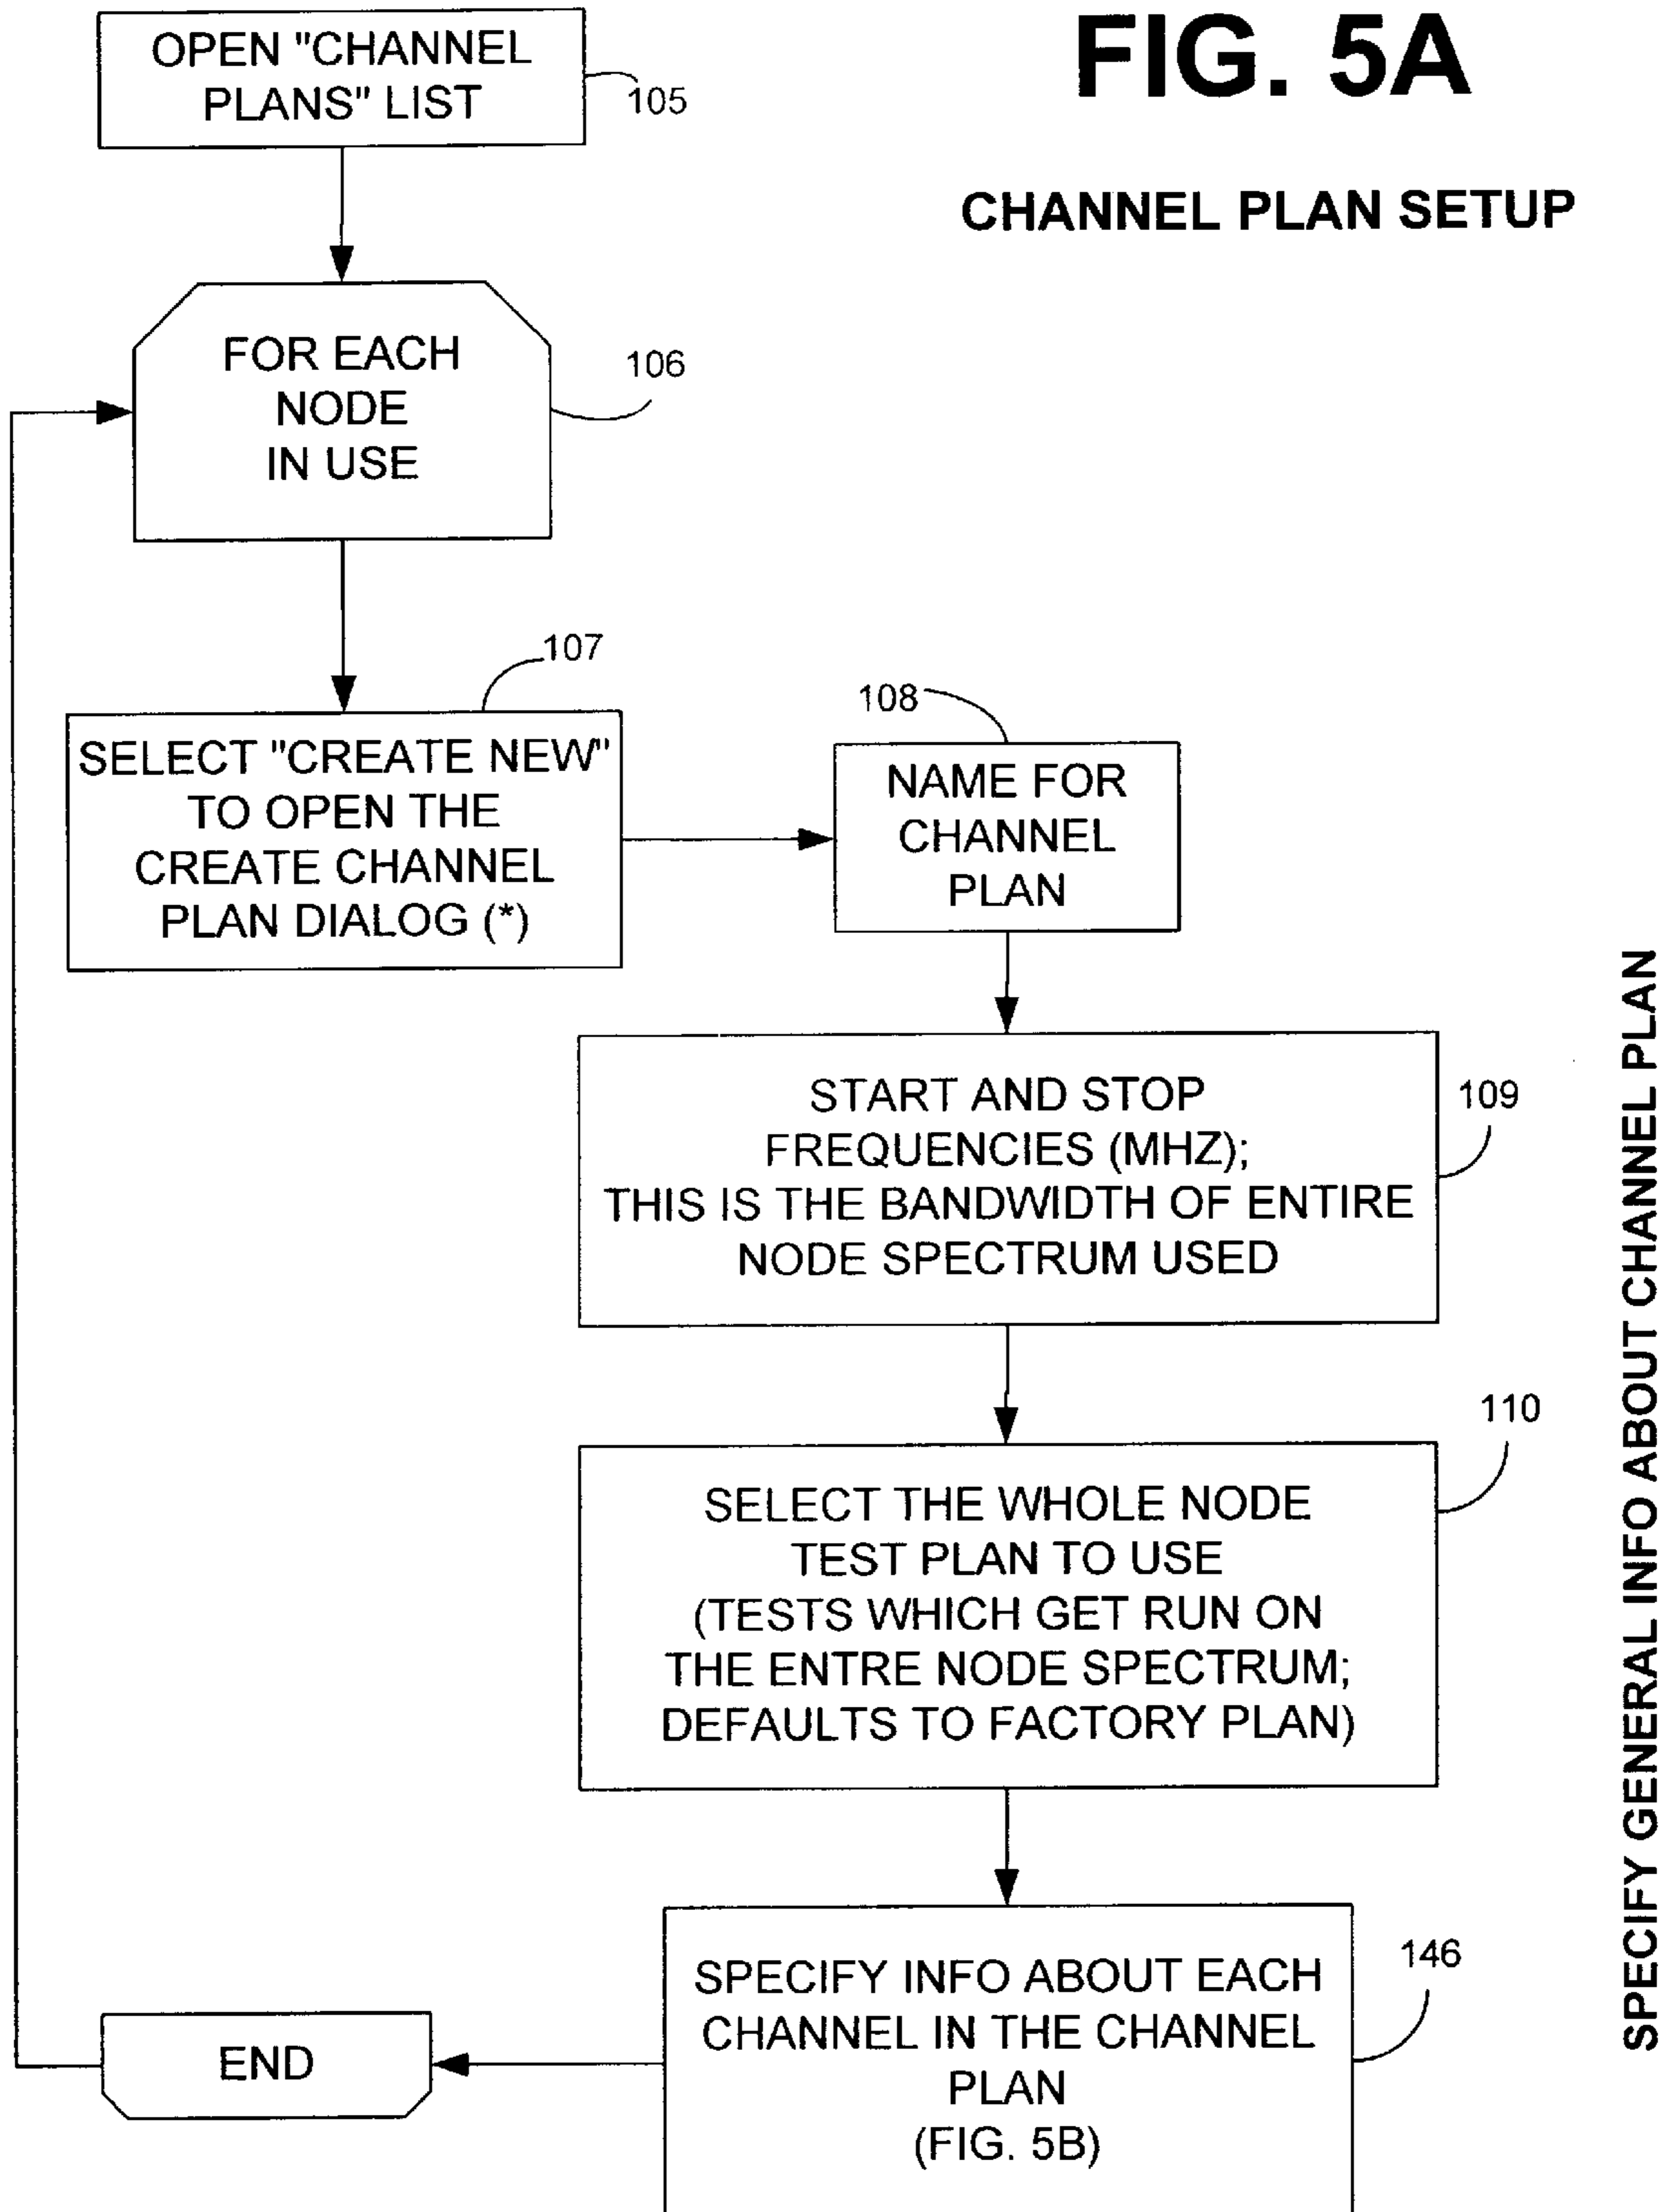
FIG. 5A

CHANNEL PLAN SETUP

OPEN "CHANNEL PLANS" LIST

105

FOR EACH NODE IN USE

106

107

SELECT "CREATE NEW" TO OPEN THE CREATE CHANNEL PLAN DIALOG (*)

108

NAME FOR CHANNEL PLAN

START AND STOP FREQUENCIES (MHZ); THIS IS THE BANDWIDTH OF ENTIRE NODE SPECTRUM USED

109

110

SELECT THE WHOLE NODE TEST PLAN TO USE (TESTS WHICH GET RUN ON THE ENTRE NODE SPECTRUM; DEFAULTS TO FACTORY PLAN)

146

SPECIFY INFO ABOUT EACH CHANNEL IN THE CHANNEL PLAN (FIG. 5B)

END

SPECIFY GENERAL INFO ABOUT CHANNEL PLAN